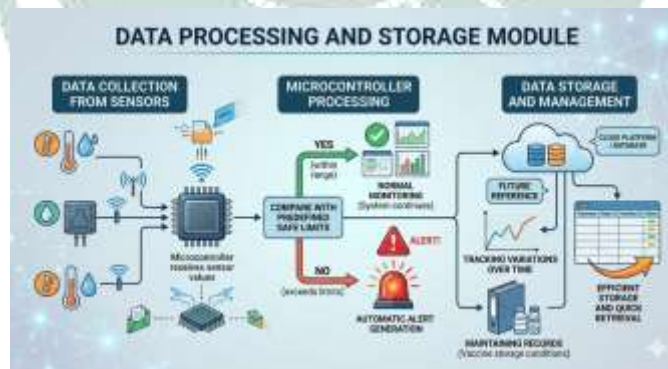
DATA PROCESSING AND STORAGE MODULE

DATA COLLECTION FROM SENSORS

Microcontroller receives sensor values

MICROCONTROLLER PROCESSING

COMPARE WITH PREDEFINED SAFE LIMITS

YES (within range)

NORMAL MONITORING (System continues)

NO (exceeds limits)

ALERT!

AUTOMATIC ALERT GENERATION

DATA STORAGE AND MANAGEMENT

CLOUD PLATFORM / DATABASE

FUTURE REFERENCE

TRACKING VARIATIONS OVER TIME

MAINTAINING RECORDS (Vaccine storage conditions)

EFFICIENT STORAGE AND QUICK RETRIEVAL